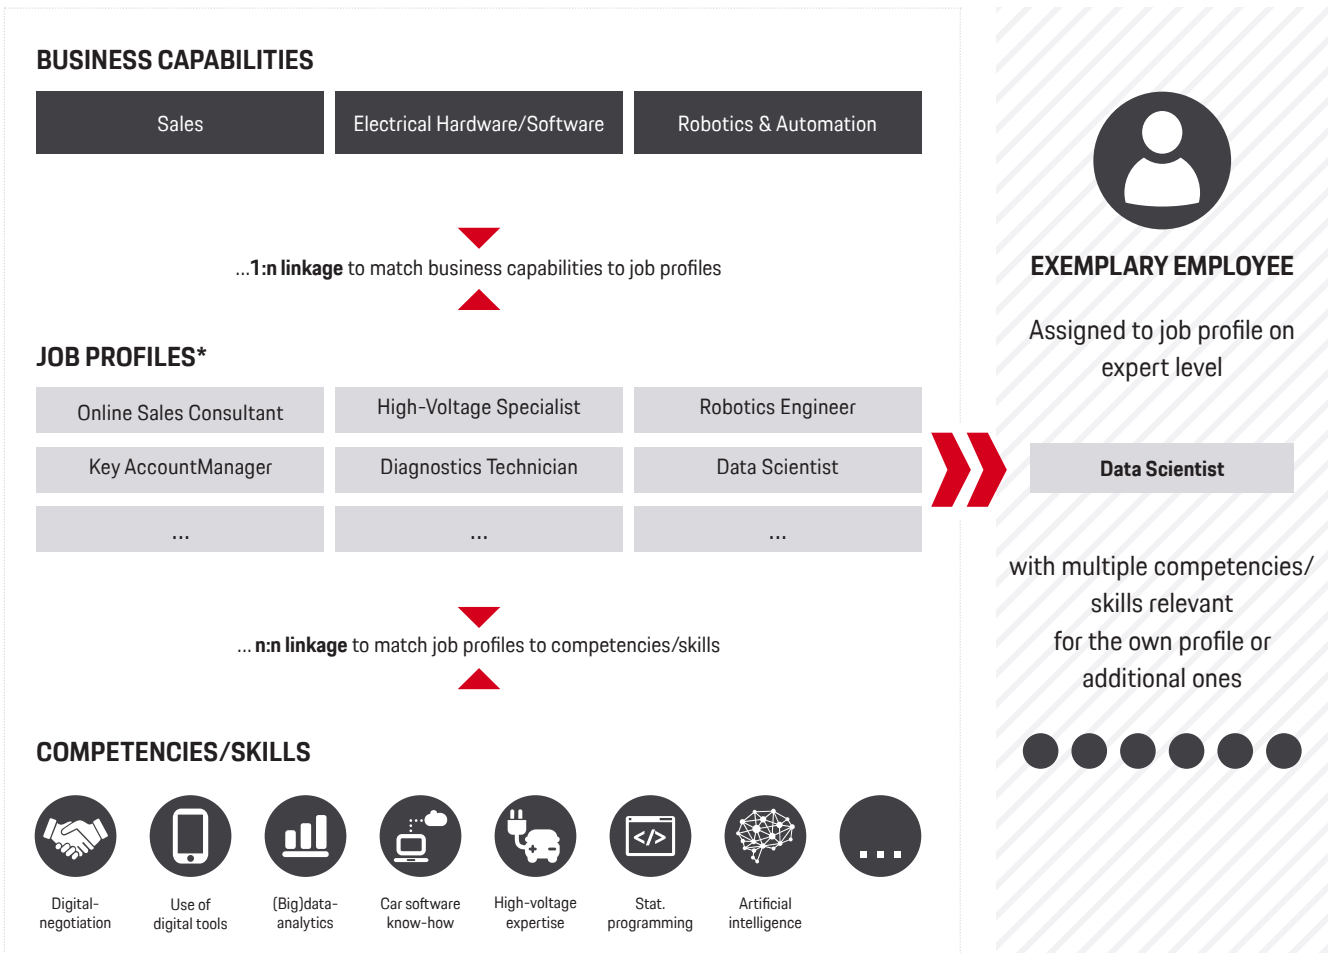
BUSINESS CAPABILITIES

Sales

Electrical Hardware/Software

Robotics & Automation

...1:n linkage to match business capabilities to job profiles

JOB PROFILES*

| Online Sales Consultant | High-Voltage Specialist | Robotics Engineer |
|---|---|---|
| Key AccountManager | Diagnostics Technician | Data Scientist |
| ... | ... | ... |

... n:n linkage to match job profiles to competencies/skills

COMPETENCIES/SKILLS

Digital-negotiation

Use of digital tools

(Big)data-analytics

Car software know-how

High-voltage expertise

Stat. programming

Artificial intelligence

...

EXEMPLARY EMPLOYEE

Assigned to job profile on expert level

Data Scientist

with multiple competencies/ skills relevant for the own profile or additional ones